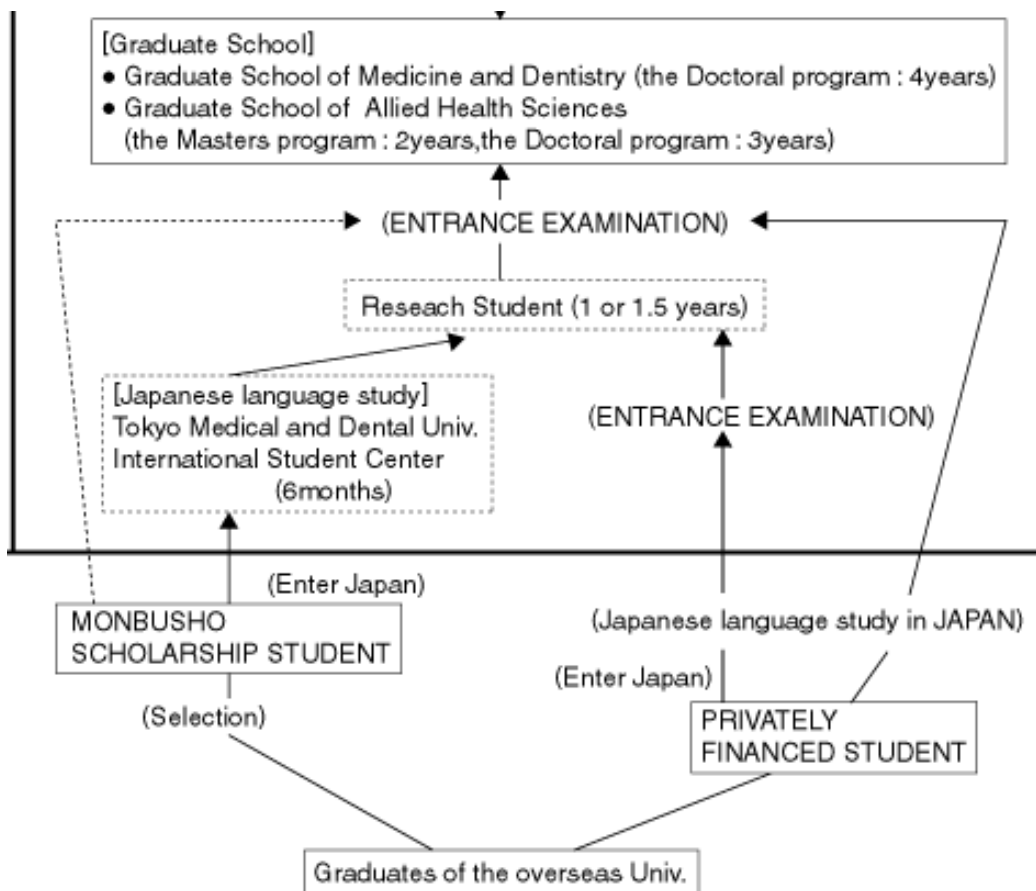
[Graduate School]
• Graduate School of Medicine and Dentistry (the Doctoral program : 4years)
• Graduate School of Allied Health Sciences
(the Masters program : 2years,the Doctoral program : 3years)

(ENTRANCE EXAMINATION)

Reseach Student (1 or 1.5 years)

[Japanese language study]
Tokyo Medical and Dental Univ.
International Student Center
(6months)

(ENTRANCE EXAMINATION)

(Enter Japan)

MONBUSHO
SCHOLARSHIP STUDENT

(Japanese language study in JAPAN)

(Enter Japan)

(Selection)

PRIVATELY
FINANCED STUDENT

Graduates of the overseas Univ.